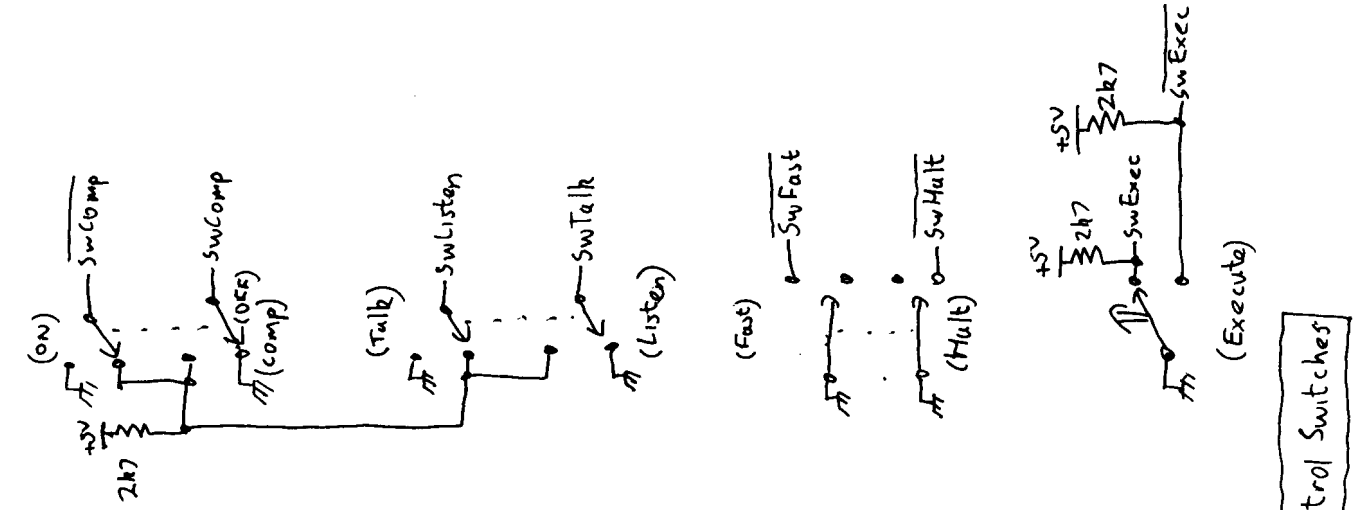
(ON)
+5V
2k7
$\overline{SwComp}$
SwComp
(OFF)
(Comp)

(Talk)
SwListen
SwTalk
(Listen)

(Fast)
$\overline{SwFast}$
$\overline{SwHalt}$
(Halt)

+5V
2k7
SwExec
(Execute)
+5V
2k7
$\overline{SwExec}$

trol Switches